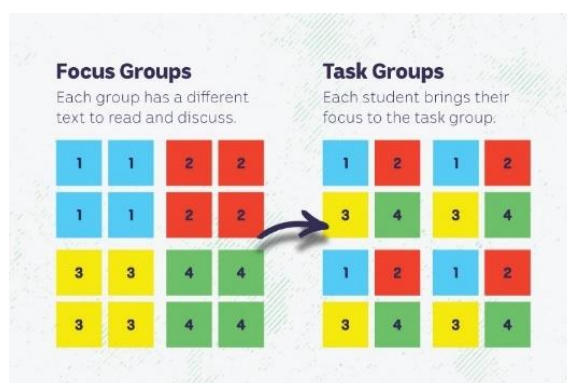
Focus Groups
Each group has a different text to read and discuss.

| 1 | 1 | 2 | 2 |
|---|---|---|---|
| 1 | 1 | 2 | 2 |
| 3 | 3 | 4 | 4 |
| 3 | 3 | 4 | 4 |

Task Groups
Each student brings their focus to the task group.

| 1 | 2 | 1 | 2 |
|---|---|---|---|
| 3 | 4 | 3 | 4 |
| 1 | 2 | 1 | 2 |
| 3 | 4 | 3 | 4 |